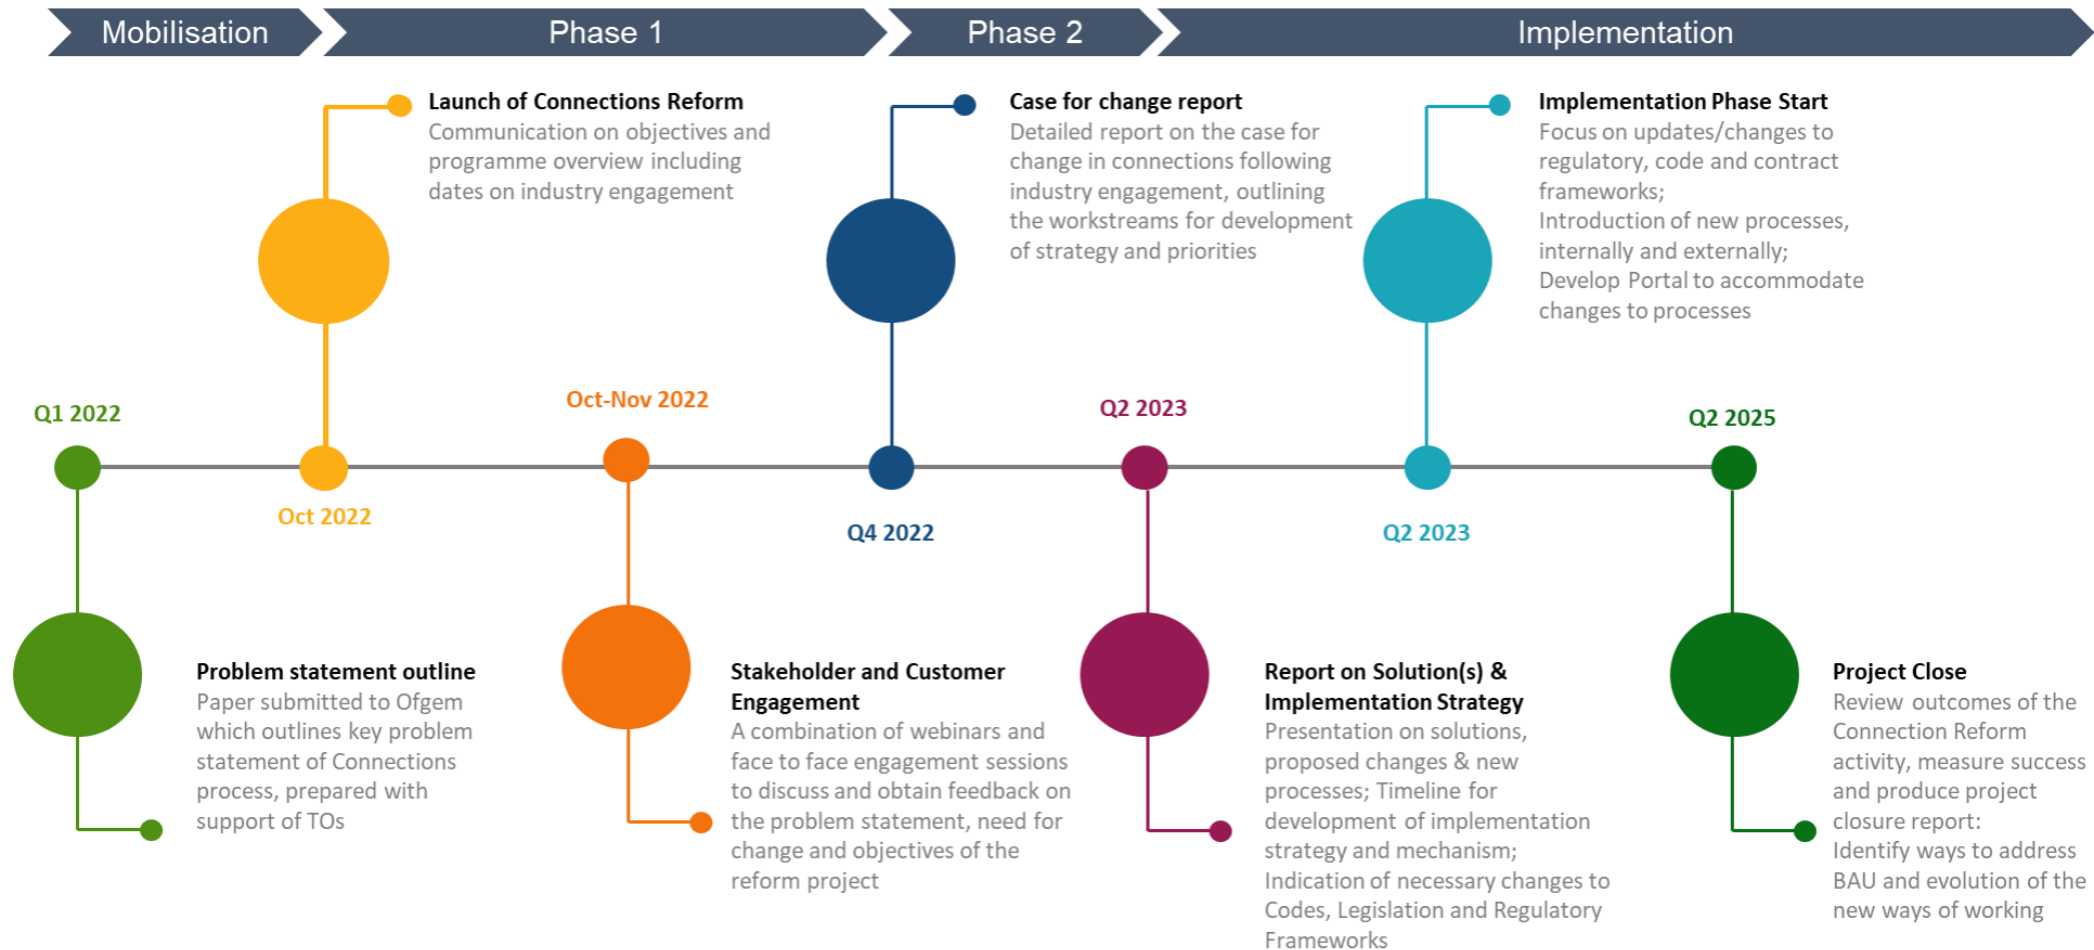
Mobilisation
Phase 1
Phase 2
Implementation

Launch of Connections Reform
Communication on objectives and programme overview including dates on industry engagement

Case for change report
Detailed report on the case for change in connections following industry engagement, outlining the workstreams for development of strategy and priorities

Implementation Phase Start
Focus on updates/changes to regulatory, code and contract frameworks;
Introduction of new processes, internally and externally;
Develop Portal to accommodate changes to processes

Q1 2022
Oct-Nov 2022
Q2 2023
Q2 2025
Oct 2022
Q4 2022
Q2 2023

Problem statement outline
Paper submitted to Ofgem which outlines key problem statement of Connections process, prepared with support of TOs

Stakeholder and Customer Engagement
A combination of webinars and face to face engagement sessions to discuss and obtain feedback on the problem statement, need for change and objectives of the reform project

Report on Solution(s) & Implementation Strategy
Presentation on solutions, proposed changes & new processes; Timeline for development of implementation strategy and mechanism;
Indication of necessary changes to Codes, Legislation and Regulatory Frameworks

Project Close
Review outcomes of the Connection Reform activity, measure success and produce project closure report:
Identify ways to address BAU and evolution of the new ways of working